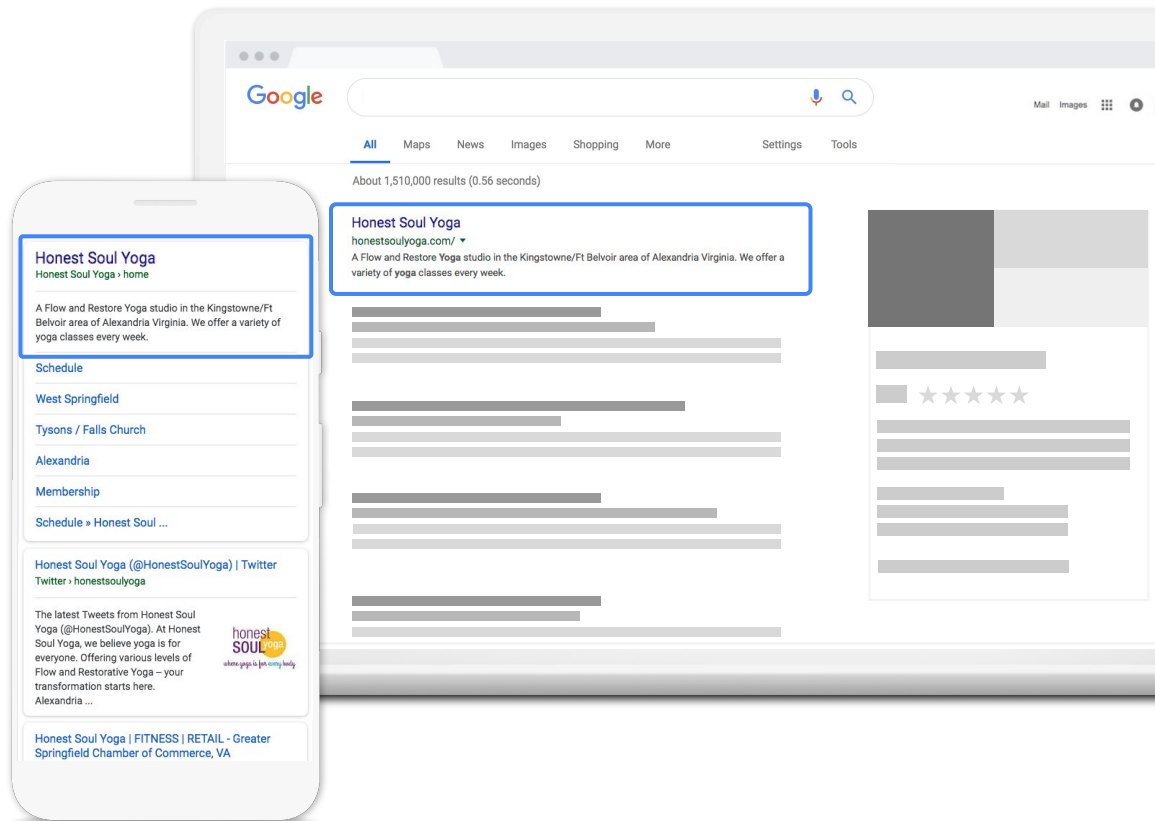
Google

Mail Images

All Maps News Images Shopping More Settings Tools

About 1,510,000 results (0.56 seconds)

Honest Soul Yoga
honestsoulyoga.com/ ▾
A Flow and Restore Yoga studio in the Kingstowne/Ft Belvoir area of Alexandria Virginia. We offer a variety of yoga classes every week.

Honest Soul Yoga
Honest Soul Yoga › home

A Flow and Restore Yoga studio in the Kingstowne/Ft Belvoir area of Alexandria Virginia. We offer a variety of yoga classes every week.

Schedule

West Springfield

Tysons / Falls Church

Alexandria

Membership

Schedule » Honest Soul ...

Honest Soul Yoga (@HonestSoulYoga) | Twitter
Twitter › honestsoulyoga

The latest Tweets from Honest Soul Yoga (@HonestSoulYoga). At Honest Soul Yoga, we believe yoga is for everyone. Offering various levels of Flow and Restorative Yoga – your transformation starts here. Alexandria ...

honest SOUL yoga
where yoga is for every body

Honest Soul Yoga | FITNESS | RETAIL - Greater Springfield Chamber of Commerce, VA